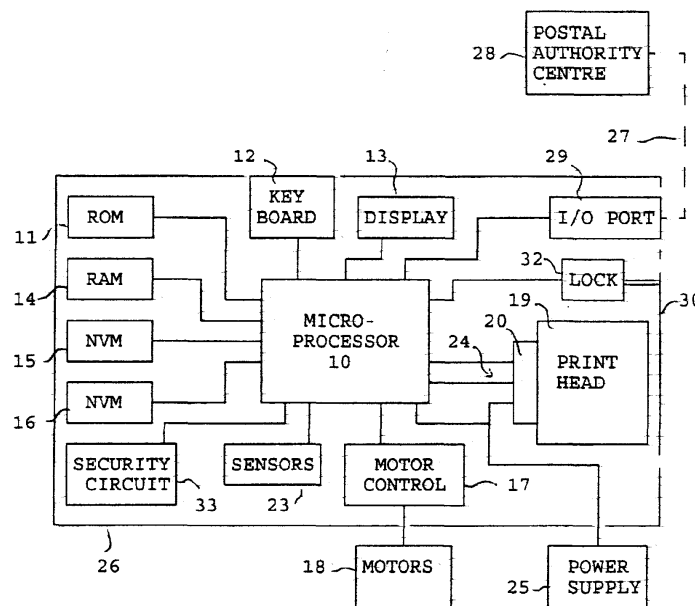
POSTAL AUTHORITY CENTRE

28

27

12

KEY BOARD

13

DISPLAY

29

I/O PORT

11

ROM

14

RAM

32

LOCK

19

30

MICRO-PROCESSOR 10

20

24

PRINT HEAD

15

NVM

16

NVM

SECURITY CIRCUIT

33

SENSORS

23

MOTOR CONTROL

17

26

18

MOTORS

25

POWER SUPPLY